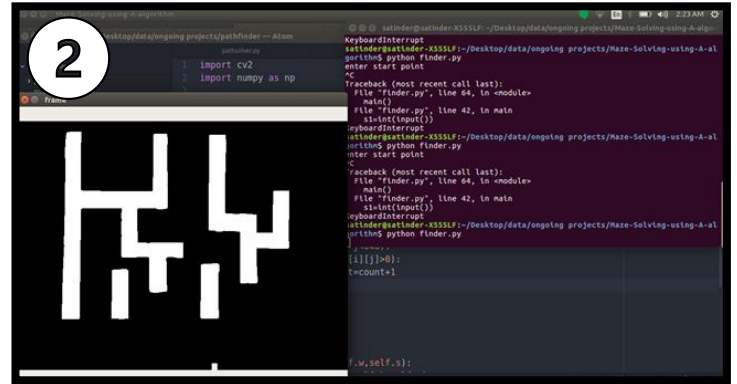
Maze-solving-using-A-algorithm

2:23 AM

2

esktop/data/ongoing projects/pathfinder — Atom

pathsolver.py

1 import cv2
2 import numpy as np

frame

satinder@satinder-X555LF: ~/Desktop/data/ongoing projects/Maze-Solving-using-A-algorithm

KeyboardInterrupt
satinder@satinder-X555LF:~/Desktop/data/ongoing projects/Maze-Solving-using-A-algorithm$ python finder.py
enter start point
^C
Traceback (most recent call last):
  File "finder.py", line 64, in <module>
    main()
  File "finder.py", line 42, in main
    s1=int(input())
KeyboardInterrupt
satinder@satinder-X555LF:~/Desktop/data/ongoing projects/Maze-Solving-using-A-algorithm$ python finder.py
enter start point
^C
Traceback (most recent call last):
  File "finder.py", line 64, in <module>
    main()
  File "finder.py", line 42, in main
    s1=int(input())
KeyboardInterrupt
satinder@satinder-X555LF:~/Desktop/data/ongoing projects/Maze-Solving-using-A-algorithm$ python finder.py

[i][j]>0):
t=count+1

f.w,self.s):